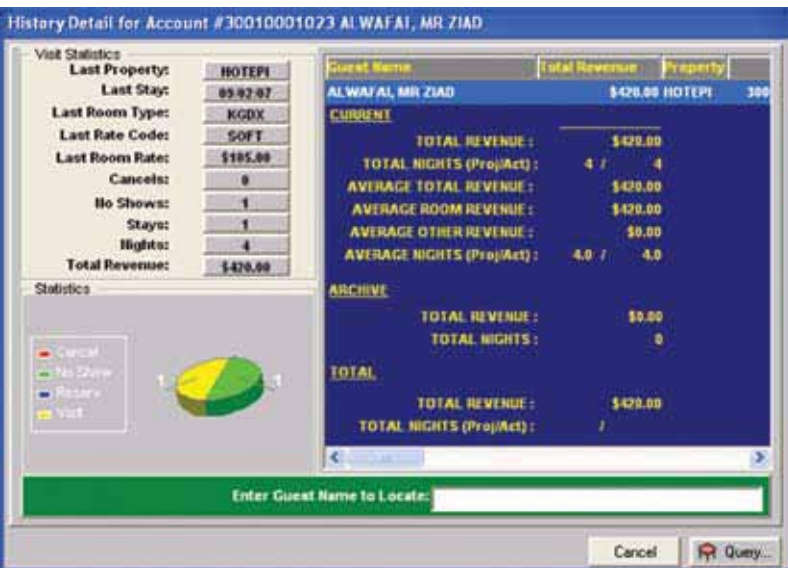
History Detail for Account #30010001023 ALWAFAI, MR ZIAD

Visit Statistics

| | |
|---|---|
| Last Property: | HOTEPI |
| Last Stay: | 09-02-07 |
| Last Room Type: | KGDX |
| Last Rate Code: | SOFT |
| Last Room Rate: | $105.00 |
| Cancels: | 0 |
| No Shows: | 1 |
| Stays: | 1 |
| Nights: | 4 |
| Total Revenue: | $420.00 |

Statistics

Cancel
No Show
Reserv
Visit

1 1

| Guest Name | Total Revenue | Property | |
|---|---|---|---|
| ALWAFAI, MR ZIAD | $420.00 | HOTEPI | 300 |

CURRENT

TOTAL REVENUE : $420.00
TOTAL NIGHTS (Proj/Act) : 4 / 4
AVERAGE TOTAL REVENUE : $420.00
AVERAGE ROOM REVENUE : $420.00
AVERAGE OTHER REVENUE : $0.00
AVERAGE NIGHTS (Proj/Act) : 4.0 / 4.0

ARCHIVE

TOTAL REVENUE : $0.00
TOTAL NIGHTS : 0

TOTAL

TOTAL REVENUE : $420.00
TOTAL NIGHTS (Proj/Act) : /

Enter Guest Name to Locate:

Cancel
Query...